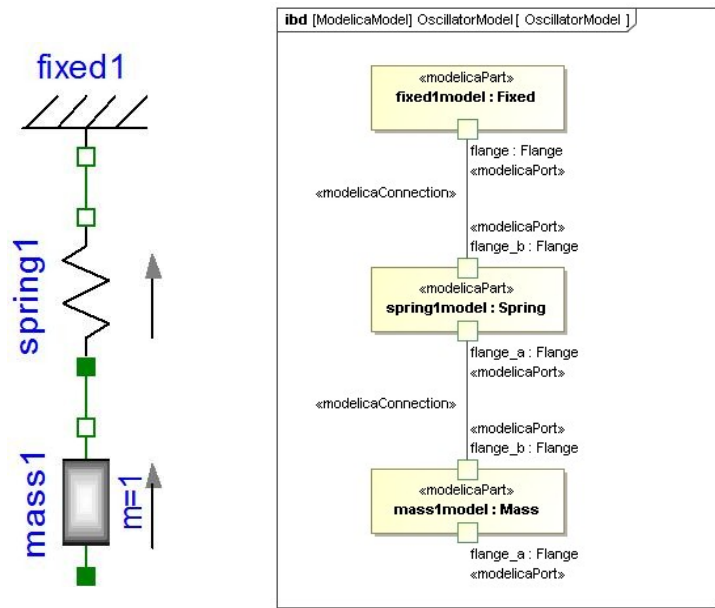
fixed1

spring1

mass1

m=1

ibd [ModelicaModel] OscillatorModel [ OscillatorModel ]

«modelicaPart»
fixed1model : Fixed

flange : Flange
«modelicaPort»

«modelicaConnection»

«modelicaPort»
flange_b : Flange

«modelicaPart»
spring1model : Spring

flange_a : Flange
«modelicaPort»

«modelicaConnection»

«modelicaPort»
flange_b : Flange

«modelicaPart»
mass1model : Mass

flange_a : Flange
«modelicaPort»